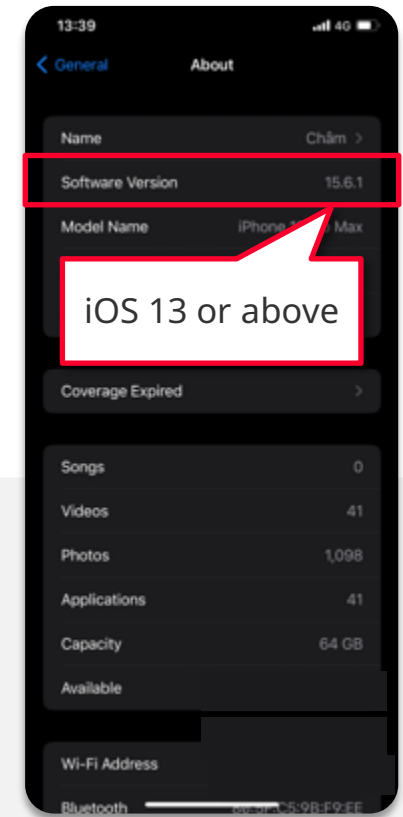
13:39
4G
General
About
Name
Chăm
Software Version
15.6.1
Model Name
iPhone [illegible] Max
iOS 13 or above
Coverage Expired
Songs
0
Videos
41
Photos
1,098
Applications
41
Capacity
64 GB
Available
Wi-Fi Address
Bluetooth
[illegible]:C5:9B:F9:EE